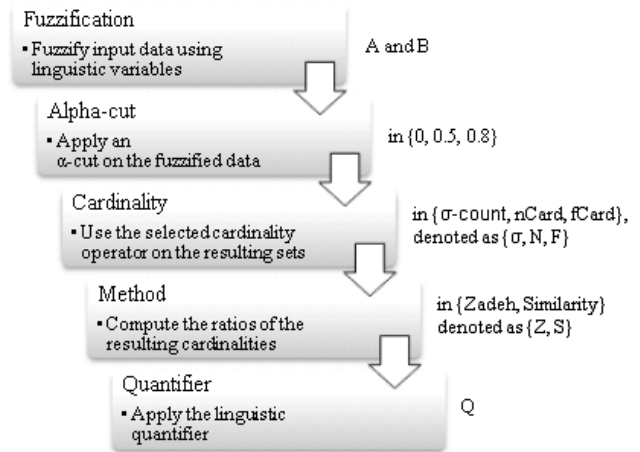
Fuzzification

▪ Fuzzify input data using linguistic variables

A and B

Alpha-cut

▪ Apply an α-cut on the fuzzified data

in {0, 0.5, 0.8}

Cardinality

▪ Use the selected cardinality operator on the resulting sets

in {σ-count, nCard, fCard}, denoted as {σ, N, F}

Method

▪ Compute the ratios of the resulting cardinalities

in {Zadeh, Similarity} denoted as {Z, S}

Quantifier

▪ Apply the linguistic quantifier

Q